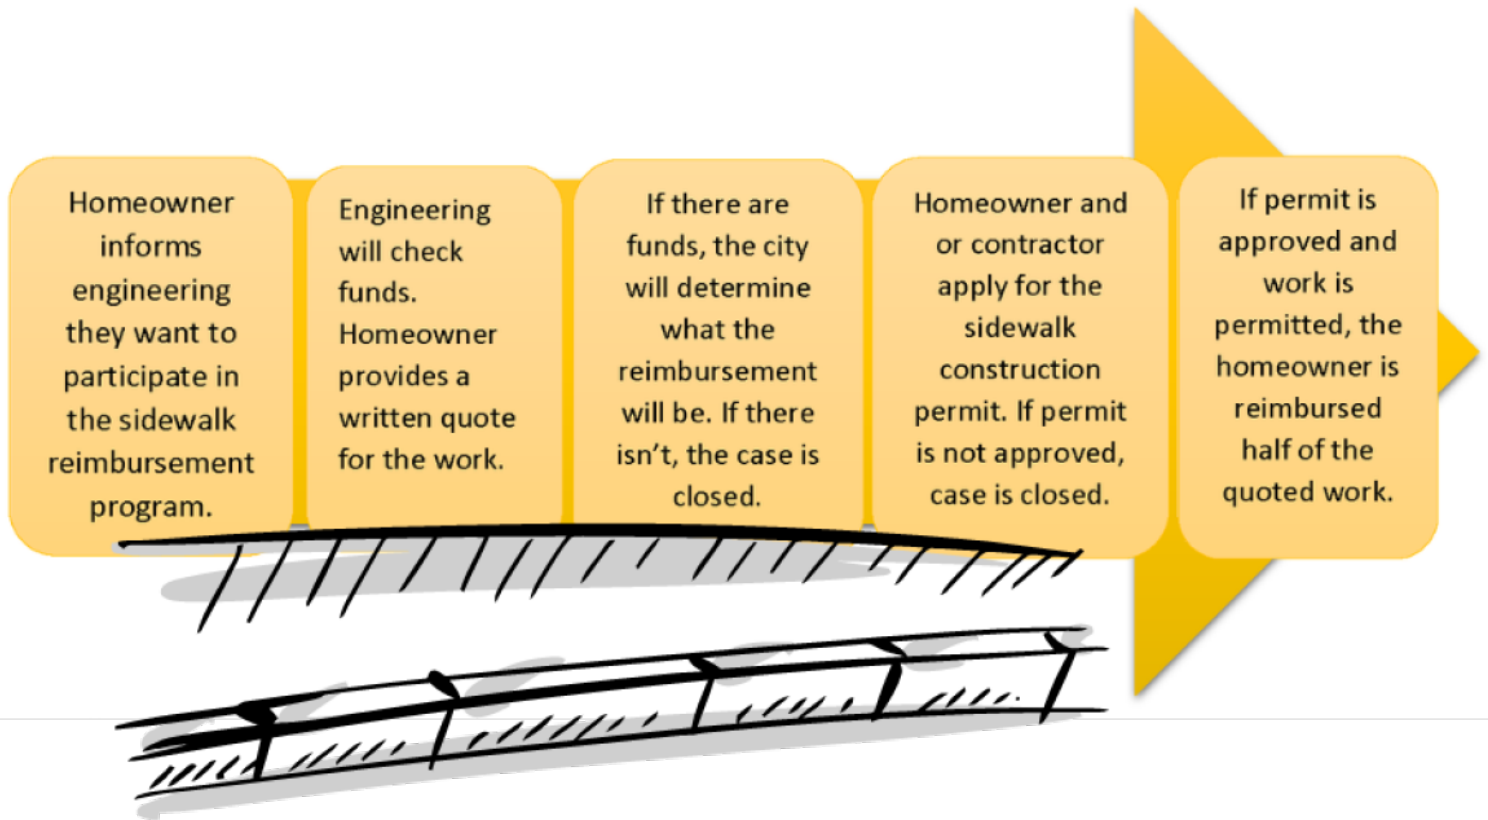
Homeowner informs engineering they want to participate in the sidewalk reimbursement program.

Engineering will check funds. Homeowner provides a written quote for the work.

If there are funds, the city will determine what the reimbursement will be. If there isn't, the case is closed.

Homeowner and or contractor apply for the sidewalk construction permit. If permit is not approved, case is closed.

If permit is approved and work is permitted, the homeowner is reimbursed half of the quoted work.